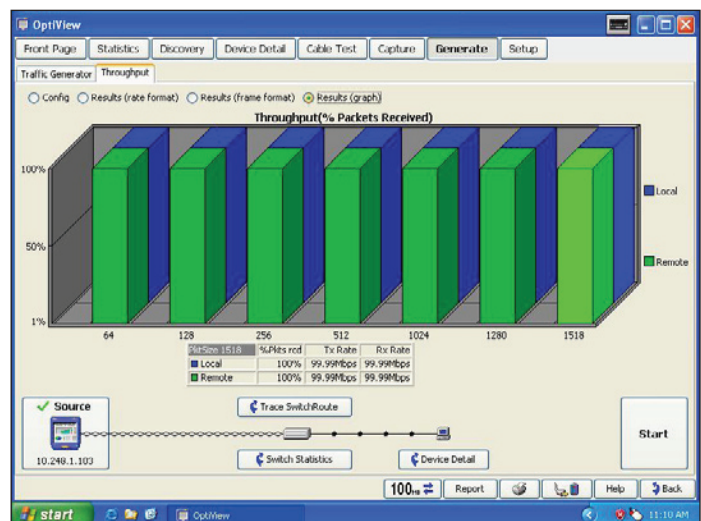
OptiView

Front Page | Statistics | Discovery | Device Detail | Cable Test | Capture | Generate | Setup

Traffic Generator | Throughput

Config Results (rate format) Results (frame format) Results (graph)

Throughput(% Packets Received)

100%
50%
1%

64 128 256 512 1024 1280 1518

Local
Remote

| PktSize 1518 | %Pkts rcd | Tx Rate | Rx Rate |
|---|---|---|---|
| Local | 100% | 99.99Mbps | 99.99Mbps |
| Remote | 100% | 99.99Mbps | 99.99Mbps |

Source

10.248.1.103

Trace SwitchRoute

Switch Statistics

Device Detail

Start

100 | Report | Help | Back

start OptiView 11:10 AM